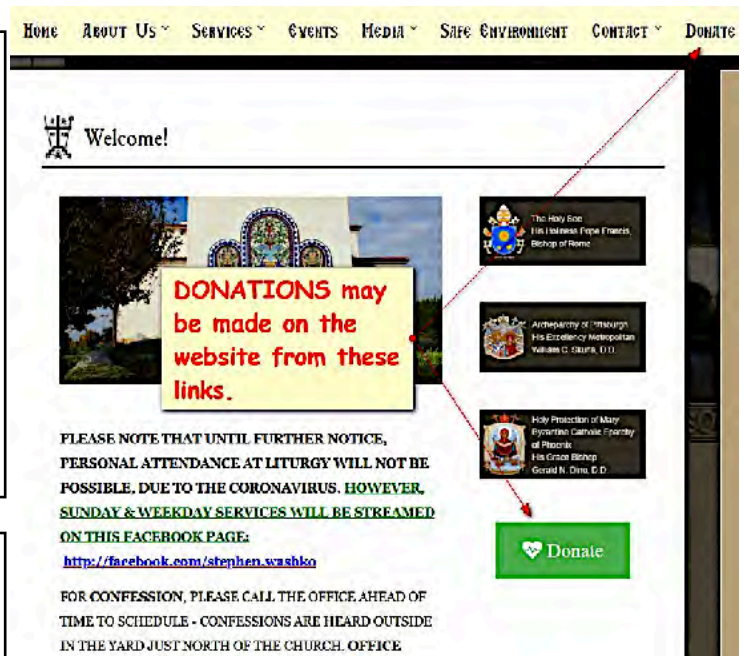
Home About Us Services Events Media Safe Environment Contact Donate

Welcome!

DONATIONS may be made on the website from these links.

The Holy See
His Holiness Pope Francis, Bishop of Rome

Archeparchy of Pittsburgh
His Excellency Metropolitan William C. Skurla, D.D.

Holy Protection of Mary Byzantine Catholic Eparchy of Phoenix
His Grace Bishop Gerald N. Dino, D.D.

PLEASE NOTE THAT UNTIL FURTHER NOTICE, PERSONAL ATTENDANCE AT LITURGY WILL NOT BE POSSIBLE, DUE TO THE CORONAVIRUS. HOWEVER, SUNDAY & WEEKDAY SERVICES WILL BE STREAMED ON THIS FACEBOOK PAGE:

http://facebook.com/stephen.washko

Donate

FOR CONFESSION, PLEASE CALL THE OFFICE AHEAD OF TIME TO SCHEDULE - CONFESSIONS ARE HEARD OUTSIDE IN THE YARD JUST NORTH OF THE CHURCH. OFFICE